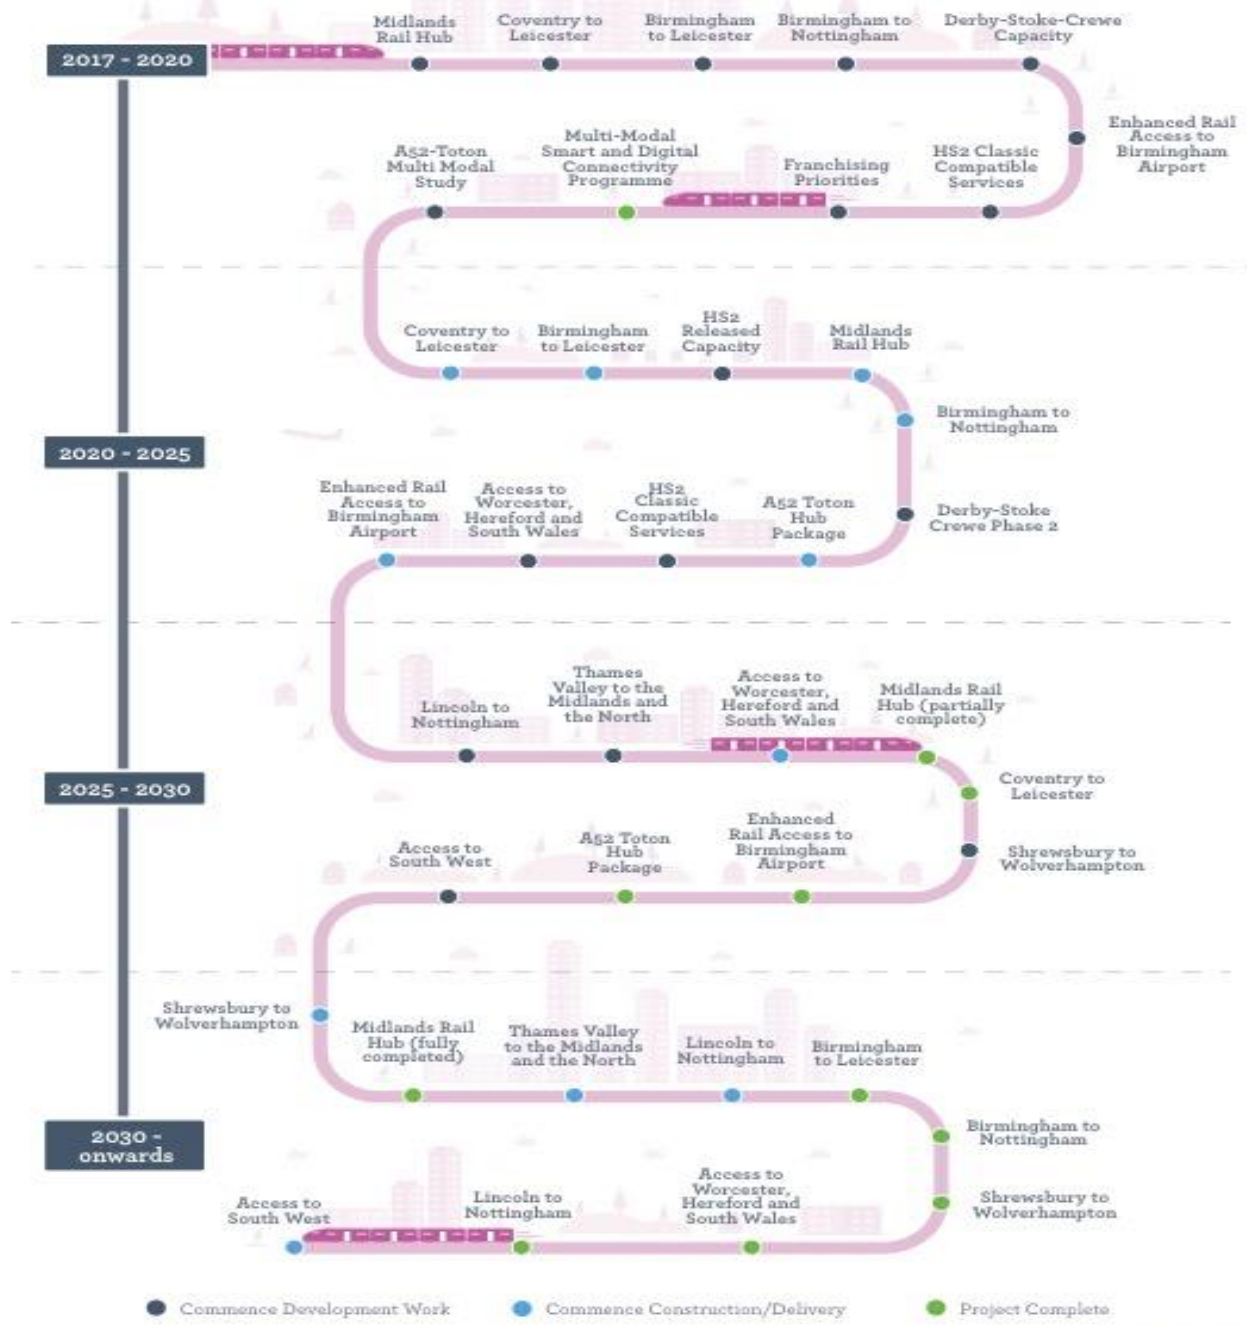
2017 - 2020

Midlands Rail Hub

Coventry to Leicester

Birmingham to Leicester

Birmingham to Nottingham

Derby-Stoke-Crewe Capacity

Enhanced Rail Access to Birmingham Airport

HS2 Classic Compatible Services

Franchising Priorities

Multi-Modal Smart and Digital Connectivity Programme

A52-Toton Multi Modal Study

Coventry to Leicester

Birmingham to Leicester

HS2 Released Capacity

Midlands Rail Hub

2020 - 2025

Birmingham to Nottingham

Derby-Stoke Crewe Phase 2

A52 Toton Hub Package

HS2 Classic Compatible Services

Access to Worcester, Hereford and South Wales

Enhanced Rail Access to Birmingham Airport

Lincoln to Nottingham

Thames Valley to the Midlands and the North

Access to Worcester, Hereford and South Wales

Midlands Rail Hub (partially complete)

2025 - 2030

Coventry to Leicester

Shrewsbury to Wolverhampton

Enhanced Rail Access to Birmingham Airport

A52 Toton Hub Package

Access to South West

Shrewsbury to Wolverhampton

Midlands Rail Hub (fully completed)

Thames Valley to the Midlands and the North

Lincoln to Nottingham

Birmingham to Leicester

2030 - onwards

Birmingham to Nottingham

Shrewsbury to Wolverhampton

Access to Worcester, Hereford and South Wales

Lincoln to Nottingham

Access to South West

Commence Development Work

Commence Construction/Delivery

Project Complete